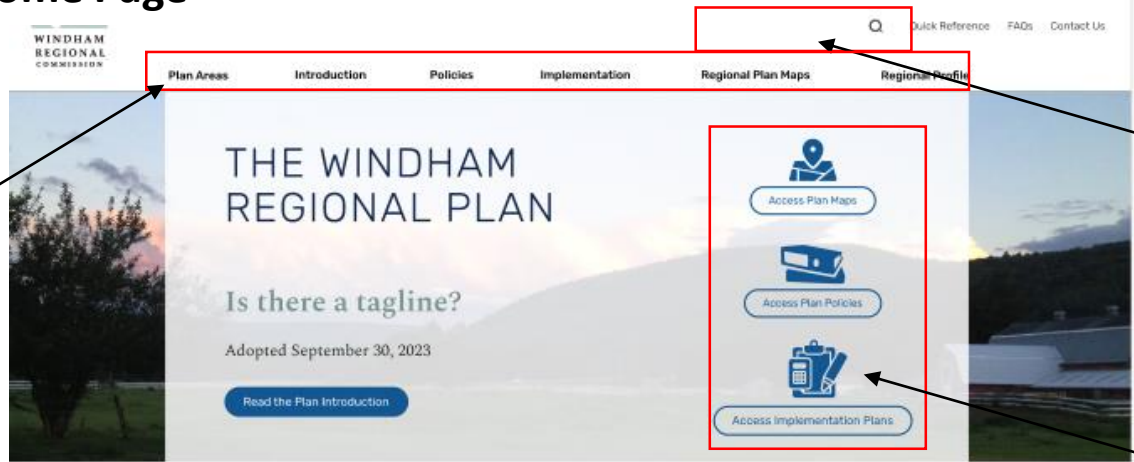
ome Page

WINDHAM
REGIONAL
COMMISSION

Quick Reference FAQs Contact Us

Plan Areas Introduction Policies Implementation Regional Plan Maps Regional Profile

THE WINDHAM REGIONAL PLAN

Is there a tagline?

Adopted September 30, 2023

Read the Plan Introduction

Access Plan Maps

Access Plan Policies

Access Implementation Plans